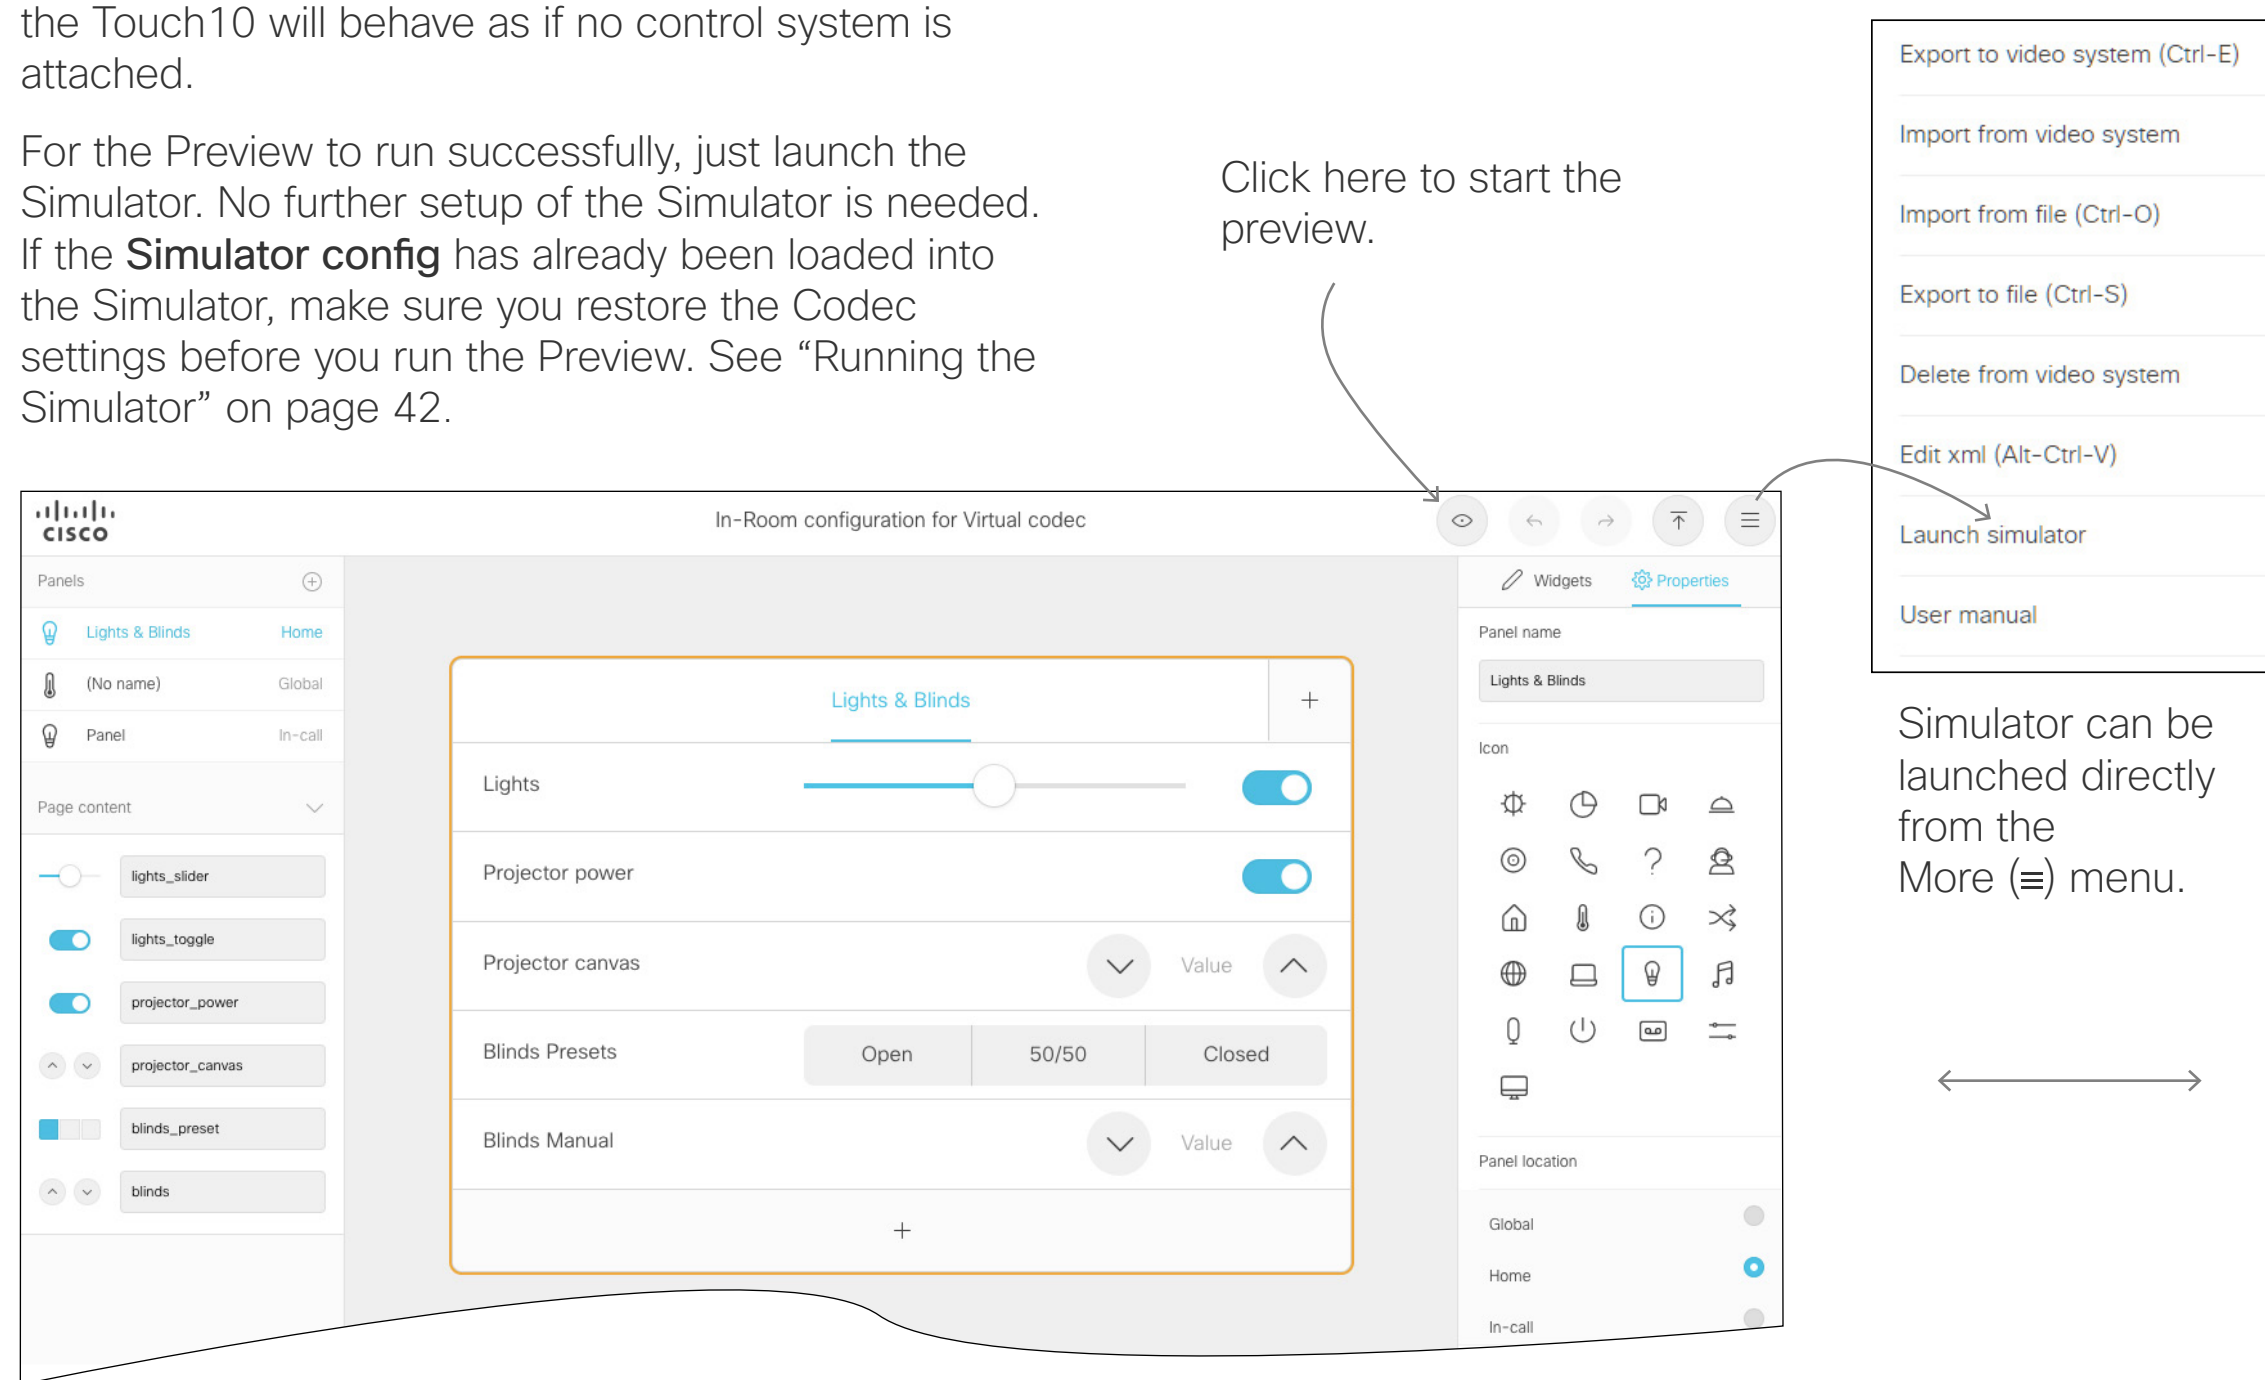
the Touch10 will behave as if no control system is attached.

For the Preview to run successfully, just launch the Simulator. No further setup of the Simulator is needed. If the **Simulator config** has already been loaded into the Simulator, make sure you restore the Codec settings before you run the Preview. See “Running the Simulator” on page 42.

Click here to start the preview.

Export to video system (Ctrl-E)
Import from video system
Import from file (Ctrl-O)
Export to file (Ctrl-S)
Delete from video system
Edit xml (Alt-Ctrl-V)
Launch simulator
User manual

Simulator can be launched directly from the More (≡) menu.

cisco
In-Room configuration for Virtual codec

Panels
Lights & Blinds Home
(No name) Global
Panel In-call
Page content
lights_slider
lights_toggle
projector_power
projector_canvas
blinds_preset
blinds

Lights & Blinds
+
Lights
Projector power
Projector canvas Value
Blinds Presets Open 50/50 Closed
Blinds Manual Value
+

Widgets Properties
Panel name
Lights & Blinds
Icon
Panel location
Global
Home
In-call